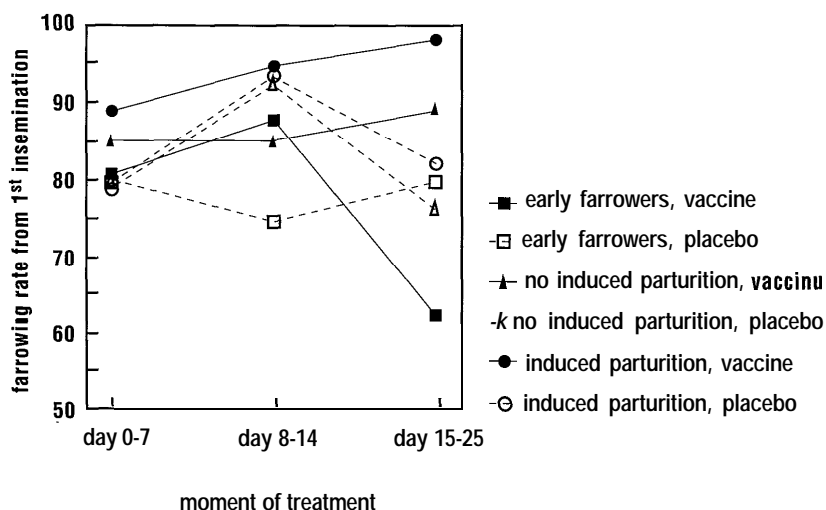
100

90

80

70

60

50

farrowiug rate from 1$^{st}$ insemination

day 0-7

day 8-14

day 15-25

moment of treatment

early farrowers, vaccine

early farrowers, placebo

no induced parturition, vaccinu

-k no induced parturition, placebo

induced parturition, vaccine

induced parturition, placebo